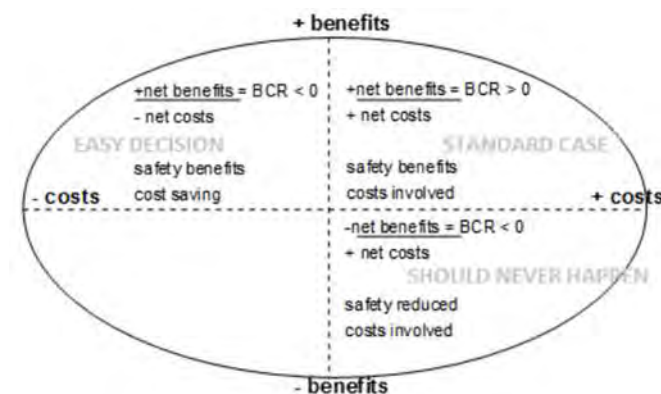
+ benefits

$\frac{\text{+net benefits}}{\text{- net costs}}$ = BCR < 0

EASY DECISION

safety benefits
cost saving

$\frac{\text{+net benefits}}{\text{+ net costs}}$ = BCR > 0

STANDARD CASE

safety benefits
costs involved

- costs

+ costs

$\frac{\text{-net benefits}}{\text{+ net costs}}$ = BCR < 0

SHOULD NEVER HAPPEN

safety reduced
costs involved

- benefits